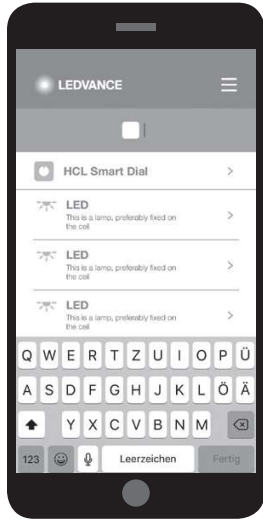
LEDVANCE

HCL Smart Dial >

LED
This is a lamp, preferably fixed on the ceil >

LED
This is a lamp, preferably fixed on the ceil >

LED
This is a lamp, preferably fixed on the ceil >

Q W E R T Z U I O P Ü
A S D F G H J K L Ö Ä
Y X C V B N M
123 Leerzeichen Fertig